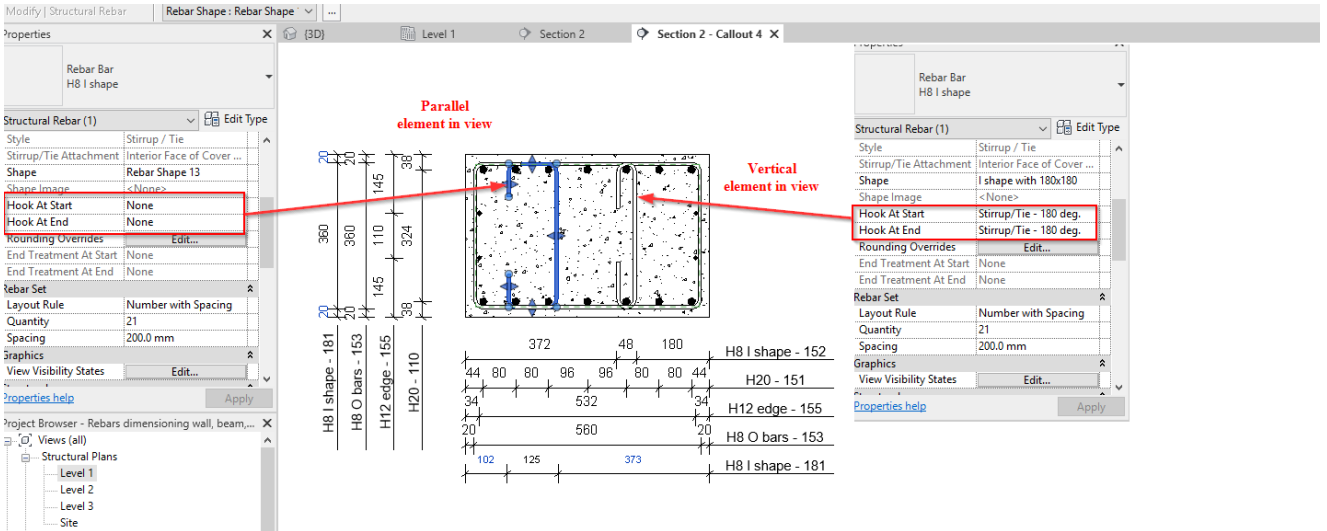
Modify | Structural Rebar | Rebar Shape : Rebar Shape ...

Properties ×

Rebar Bar
H8 I shape

Structural Rebar (1) Edit Type

| | |
|---|---|
| Style | Stirrup / Tie |
| Stirrup/Tie Attachment | Interior Face of Cover ... |
| Shape | Rebar Shape 13 |
| Shape Image | <None> |
| Hook At Start | None |
| Hook At End | None |
| Rounding Overrides | Edit... |
| End Treatment At Start | None |
| End Treatment At End | None |
| Rebar Set | |
| Layout Rule | Number with Spacing |
| Quantity | 21 |
| Spacing | 200.0 mm |
| Graphics | |
| View Visibility States | Edit... |

Properties help Apply

Project Browser - Rebars dimensioning wall, beam,... ×

Views (all)
Structural Plans
Level 1
Level 2
Level 3
Site

{3D} Level 1 Section 2 Section 2 - Callout 4 ×

Parallel element in view

Vertical element in view

20 20 38 145 360 360 110 324 145 20 20 38

H8 I shape - 181
H8 O bars - 153
H12 edge - 155
H20 - 110

372 48 180 H8 I shape - 152
44 80 80 96 96 80 80 44 H20 - 151
34 532 34 H12 edge - 155
20 560 20 H8 O bars - 153
102 125 373 H8 I shape - 181

Properties

Rebar Bar
H8 I shape

Structural Rebar (1) Edit Type

| | |
|---|---|
| Style | Stirrup / Tie |
| Stirrup/Tie Attachment | Interior Face of Cover ... |
| Shape | I shape with 180x180 |
| Shape Image | <None> |
| Hook At Start | Stirrup/Tie - 180 deg. |
| Hook At End | Stirrup/Tie - 180 deg. |
| Rounding Overrides | Edit... |
| End Treatment At Start | None |
| End Treatment At End | None |
| Rebar Set | |
| Layout Rule | Number with Spacing |
| Quantity | 21 |
| Spacing | 200.0 mm |
| Graphics | |
| View Visibility States | Edit... |

Properties help Apply